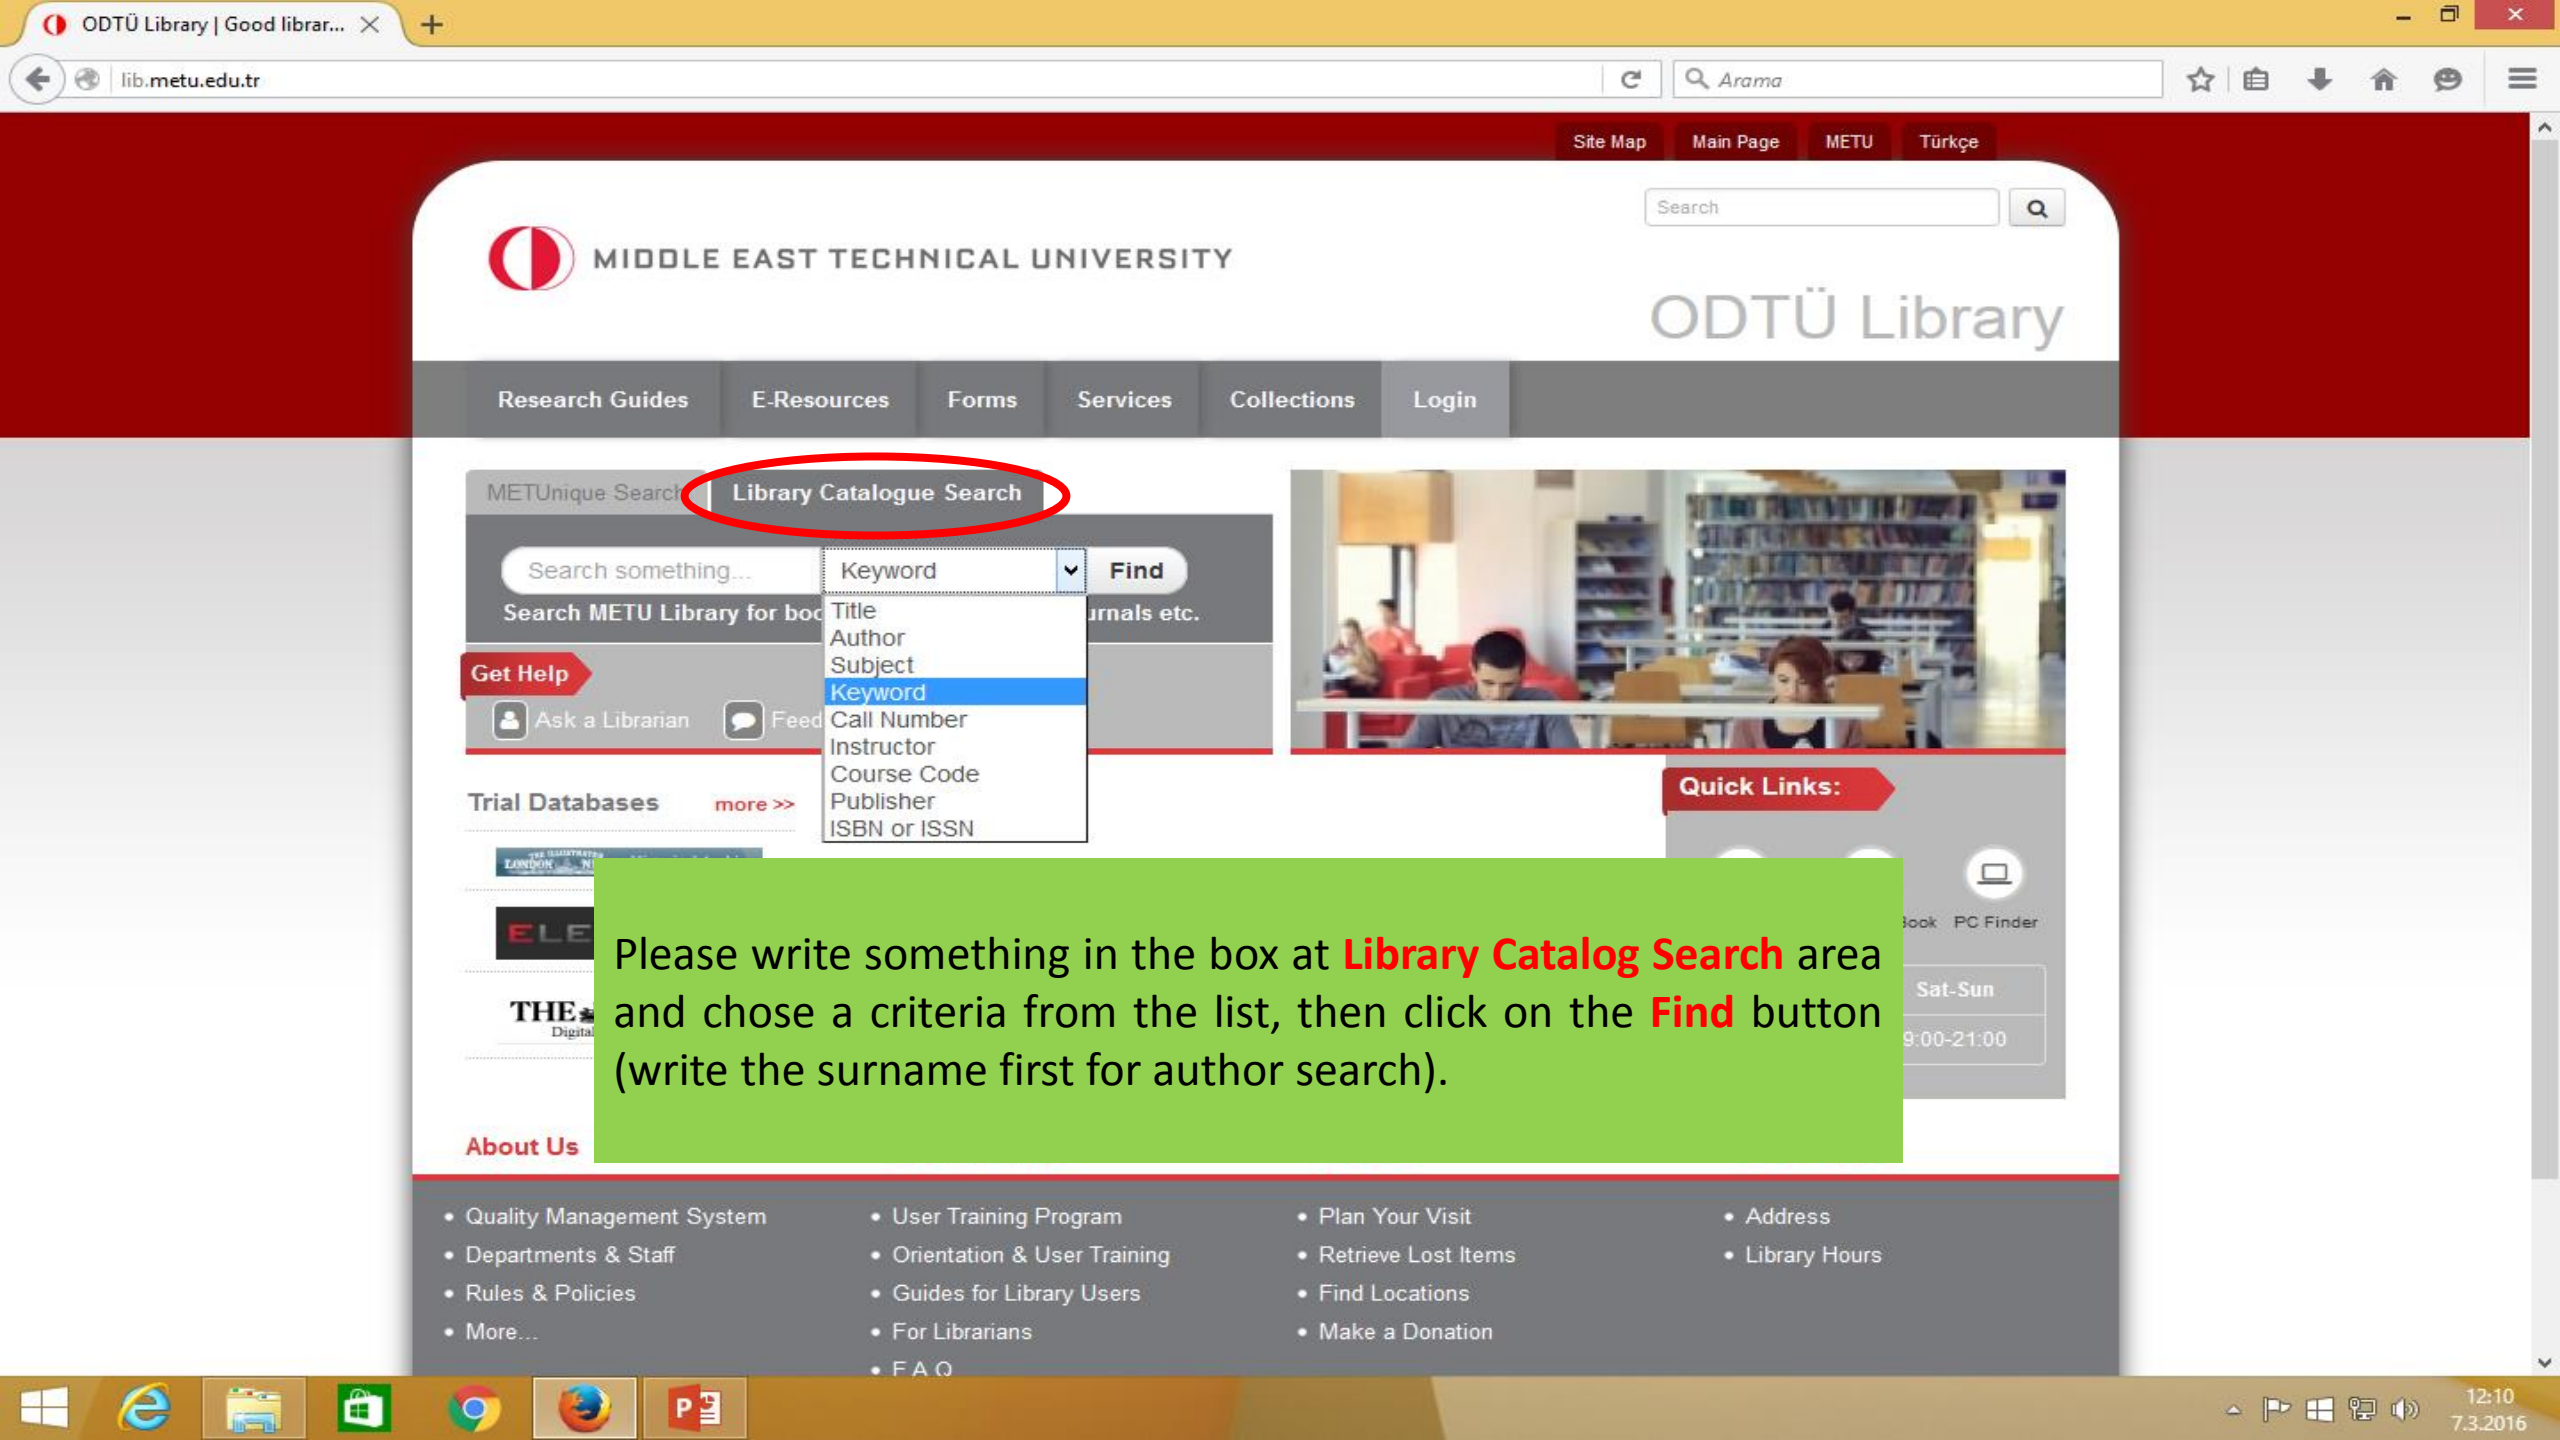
ODTÜ Library | Good librar...

lib.metu.edu.tr

Arama

Site Map Main Page METU Türkçe

Search

MIDDLE EAST TECHNICAL UNIVERSITY

ODTÜ Library

Research Guides E-Resources Forms Services Collections Login

METUnique Search Library Catalogue Search

Search something... Keyword Find

Search METU Library for boo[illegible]urnals etc.

Title
Author
Subject
Keyword
Call Number
Instructor
Course Code
Publisher
ISBN or ISSN

Get Help

Ask a Librarian Feed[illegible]

Trial Databases more >>

Quick Links:

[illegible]ook PC Finder

Sat-Sun

9:00-21:00

Please write something in the box at Library Catalog Search area and chose a criteria from the list, then click on the Find button (write the surname first for author search).

About Us

• Quality Management System
• Departments & Staff
• Rules & Policies
• More...

• User Training Program
• Orientation & User Training
• Guides for Library Users
• For Librarians
• F A Q

• Plan Your Visit
• Retrieve Lost Items
• Find Locations
• Make a Donation

• Address
• Library Hours

12:10
7.3.2016